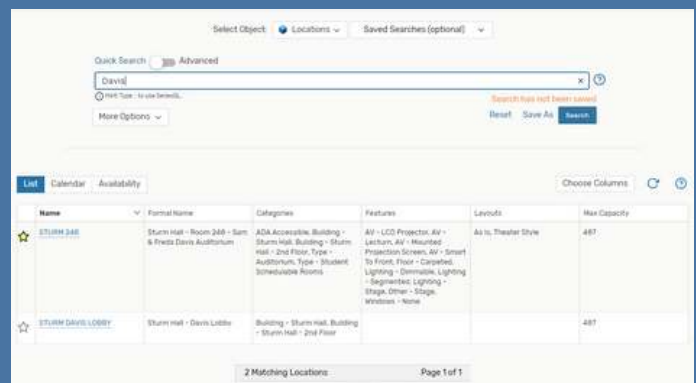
Select Object: Locations Saved Searches (optional)

Quick Search Advanced

Davis ×

Hint Type : to use SeriesQL

Search has not been saved

More Options

Reset Save As Search

List Calendar Availability

Choose Columns

| Name | Formal Name | Categories | Features | Layouts | Max Capacity |
|---|---|---|---|---|---|
| STURM 248 | Sturm Hall - Room 248 - Sam & Freda Davis Auditorium | ADA Accessible, Building - Sturm Hall, Building - Sturm Hall - 2nd Floor, Type - Auditorium, Type - Student Schedulable Rooms | AV - LCD Projector, AV - Lectern, AV - Mounted Projection Screen, AV - Smart To Front, Floor - Carpeted, Lighting - Dimmable, Lighting - Segmented, Lighting - Stage, Other - Stage, Windows - None | As is, Theater Style | 487 |
| STURM DAVIS LOBBY | Sturm Hall - Davis Lobby | Building - Sturm Hall, Building - Sturm Hall - 2nd Floor | | | 487 |

2 Matching Locations Page 1 of 1